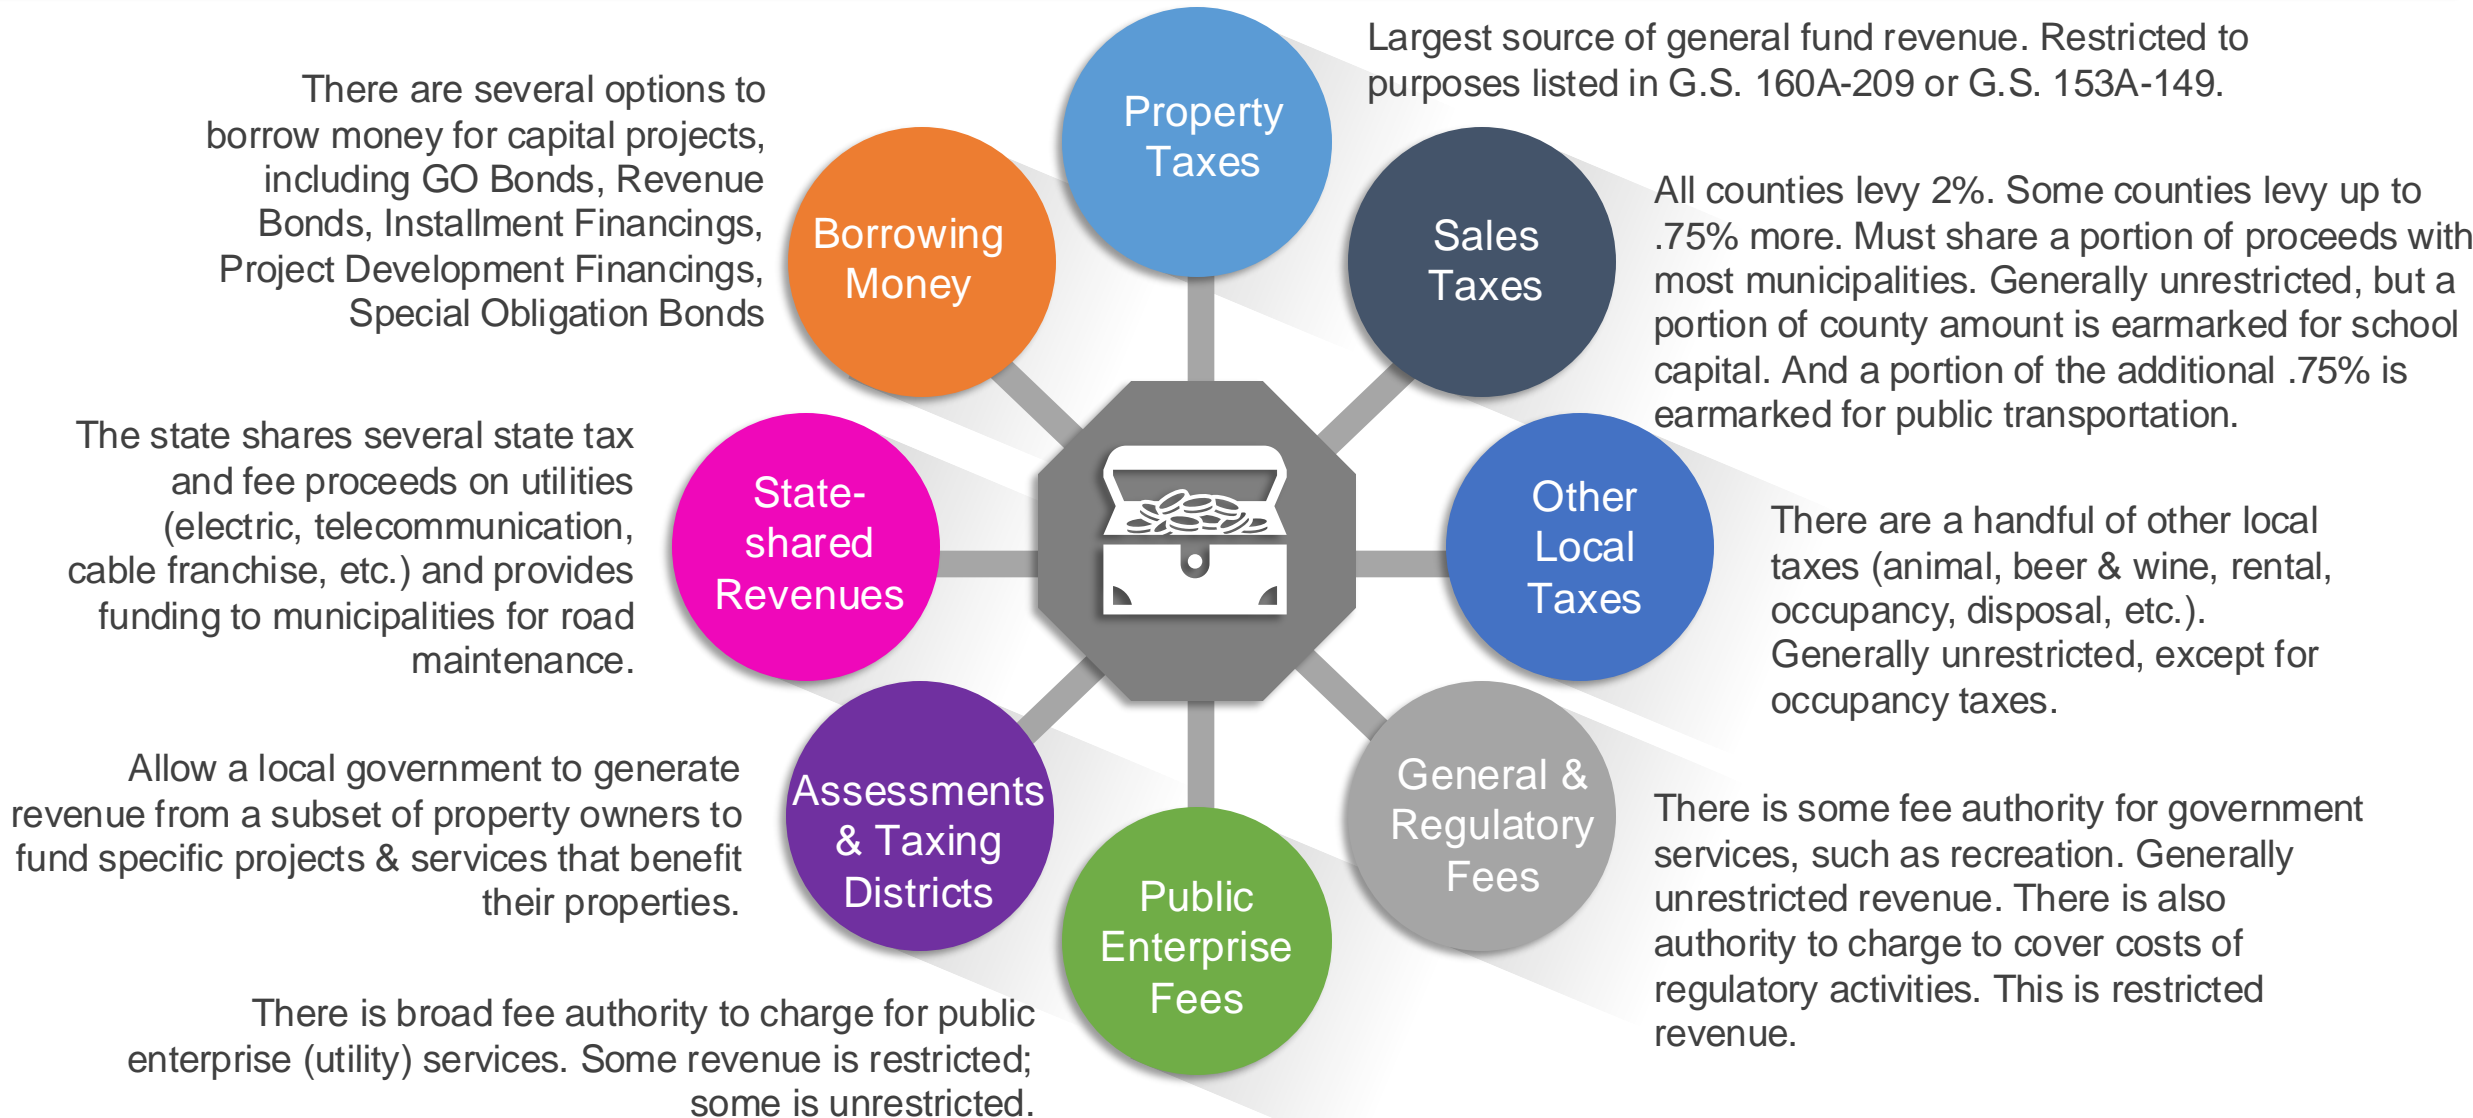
Property Taxes

Largest source of general fund revenue. Restricted to purposes listed in G.S. 160A-209 or G.S. 153A-149.

Sales Taxes

All counties levy 2%. Some counties levy up to .75% more. Must share a portion of proceeds with most municipalities. Generally unrestricted, but a portion of county amount is earmarked for school capital. And a portion of the additional .75% is earmarked for public transportation.

Other Local Taxes

There are a handful of other local taxes (animal, beer & wine, rental, occupancy, disposal, etc.). Generally unrestricted, except for occupancy taxes.

General & Regulatory Fees

There is some fee authority for government services, such as recreation. Generally unrestricted revenue. There is also authority to charge to cover costs of regulatory activities. This is restricted revenue.

Public Enterprise Fees

There is broad fee authority to charge for public enterprise (utility) services. Some revenue is restricted; some is unrestricted.

Assessments & Taxing Districts

Allow a local government to generate revenue from a subset of property owners to fund specific projects & services that benefit their properties.

State-shared Revenues

The state shares several state tax and fee proceeds on utilities (electric, telecommunication, cable franchise, etc.) and provides funding to municipalities for road maintenance.

Borrowing Money

There are several options to borrow money for capital projects, including GO Bonds, Revenue Bonds, Installment Financings, Project Development Financings, Special Obligation Bonds